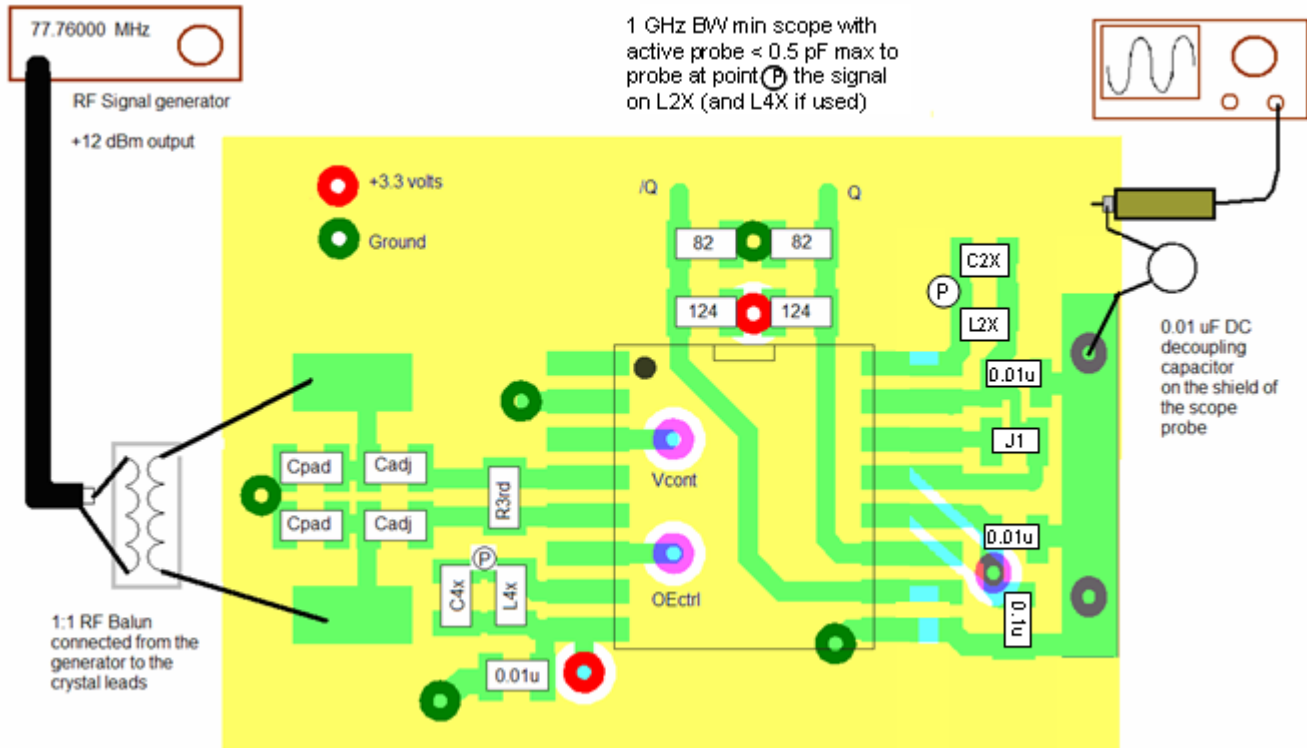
77.76000 MHz

RF Signal generator

+12 dBm output

1 GHz BW min scope with active probe < 0.5 pF max to probe at point P the signal on L2X (and L4X if used)

+3.3 volts

Ground

/Q

Q

82

82

124

124

C2X

P

L2X

0.01u

J1

0.01u

0.1u

0.01 uF DC decoupling capacitor on the shield of the scope probe

Cpad

Cadj

Cpad

Cadj

R3rd

Vcont

OEctrl

P

C4x

L4x

0.01u

1:1 RF Balun connected from the generator to the crystal leads